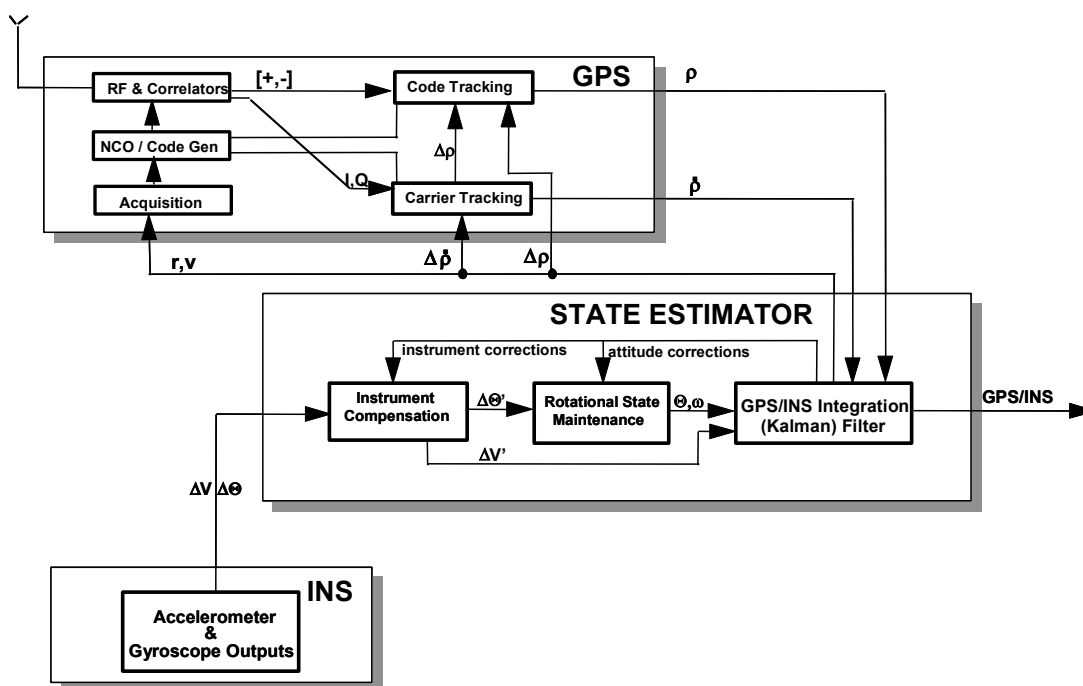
GPS

RF & Correlators

[+,-]

Code Tracking

$\rho$

NCO / Code Gen

$\Delta\rho$

I,Q

Acquisition

Carrier Tracking

$\dot{\rho}$

r,v

$\Delta\dot{\rho}$

$\Delta\rho$

STATE ESTIMATOR

instrument corrections

attitude corrections

Instrument Compensation

$\Delta\Theta'$

Rotational State Maintenance

$\Theta,\omega$

GPS/INS Integration (Kalman) Filter

GPS/INS

$\Delta V'$

$\Delta V$ $\Delta\Theta$

INS

Accelerometer & Gyroscope Outputs